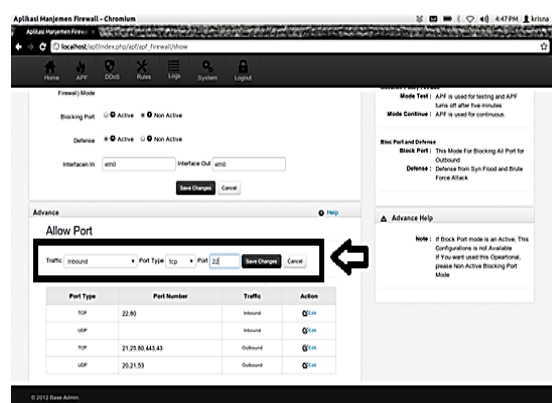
Aplikasi Manjemen Firewall - Chromium

4:47 PM krisna

Aplikasi Manjemen Firew...

localhost/apf/index.php/apf/apf_firewall/show

Home APF DDoS Rules Logs System Logout

Firewall) Mode

Blocking Port Active Non Active

Defense Active Non Active

Interfacen In eth0 Interface Out eth0

Save Changes Cancel

Mode Test : APF is used for testing and APF turns off after five minutes

Mode Continue : APF is used for continuous.

Bloc Port and Defense

Block Port : This Mode For Blocking All Port for Outbound

Defense : Defense from Syn Flood and Brute Force Attack

Advance

Help

Allow Port

Traffic Inbound Port Type tcp Port 22 Save Changes Cancel

| Port Type | Port Number | Traffic | Action |
|---|---|---|---|
| TCP | 22,80 | Inbound | Edit |
| UDP | | Inbound | Edit |
| TCP | 21,25,80,443,43 | Outbound | Edit |
| UDP | 20,21,53 | Outbound | Edit |

Advance Help

Note : If Block Port mode is an Active, This Configurations is not Available
If You want used this Operational, please Non Active Blocking Port Mode

© 2012 Base Admin.